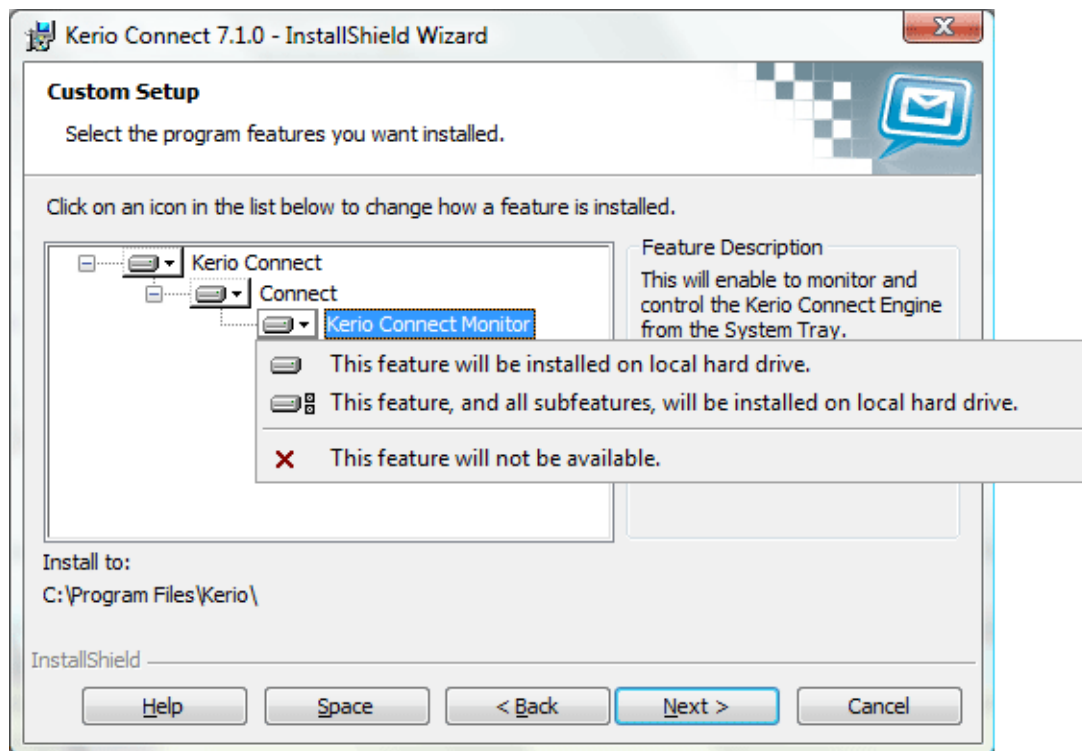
Kerio Connect 7.1.0 - InstallShield Wizard

Custom Setup

Select the program features you want installed.

Click on an icon in the list below to change how a feature is installed.

Kerio Connect

Connect

Kerio Connect Monitor

This feature will be installed on local hard drive.

This feature, and all subfeatures, will be installed on local hard drive.

This feature will not be available.

Feature Description

This will enable to monitor and control the Kerio Connect Engine from the System Tray.

Install to:

C:\Program Files\Kerio\

InstallShield

Help

Space

< Back

Next >

Cancel